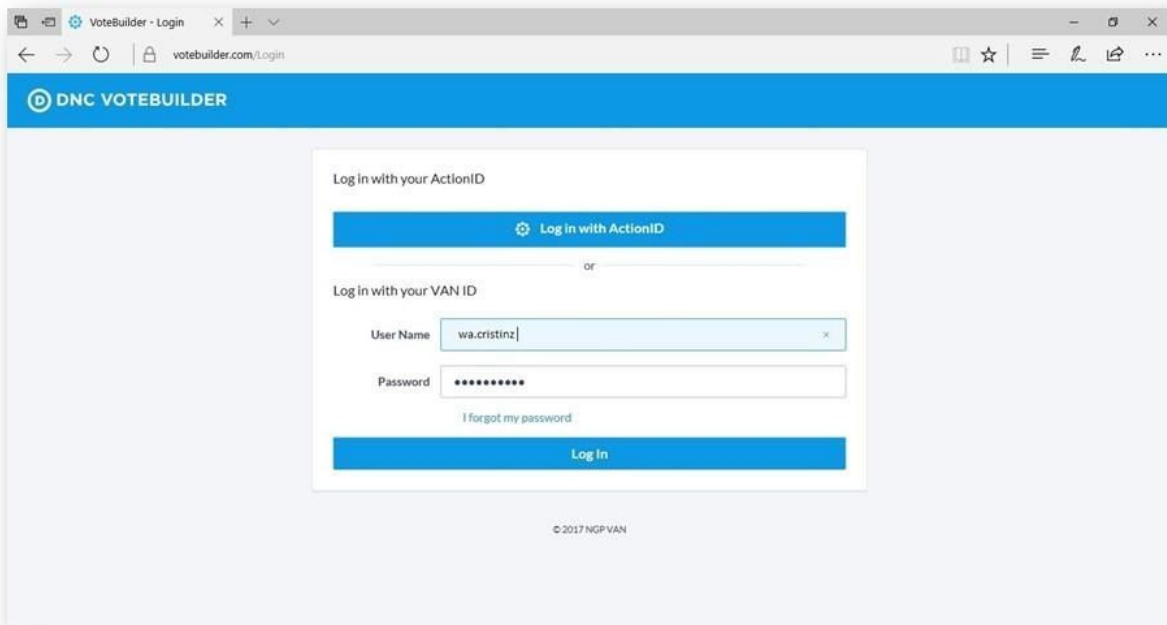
VoteBuilder - Login

votebuilder.com/Login

D DNC VOTEBUILDER

Log in with your ActionID

Log in with ActionID

or

Log in with your VAN ID

User Name wa.cristinz

Password ••••••••••

I forgot my password

Log In

© 2017 NGP VAN